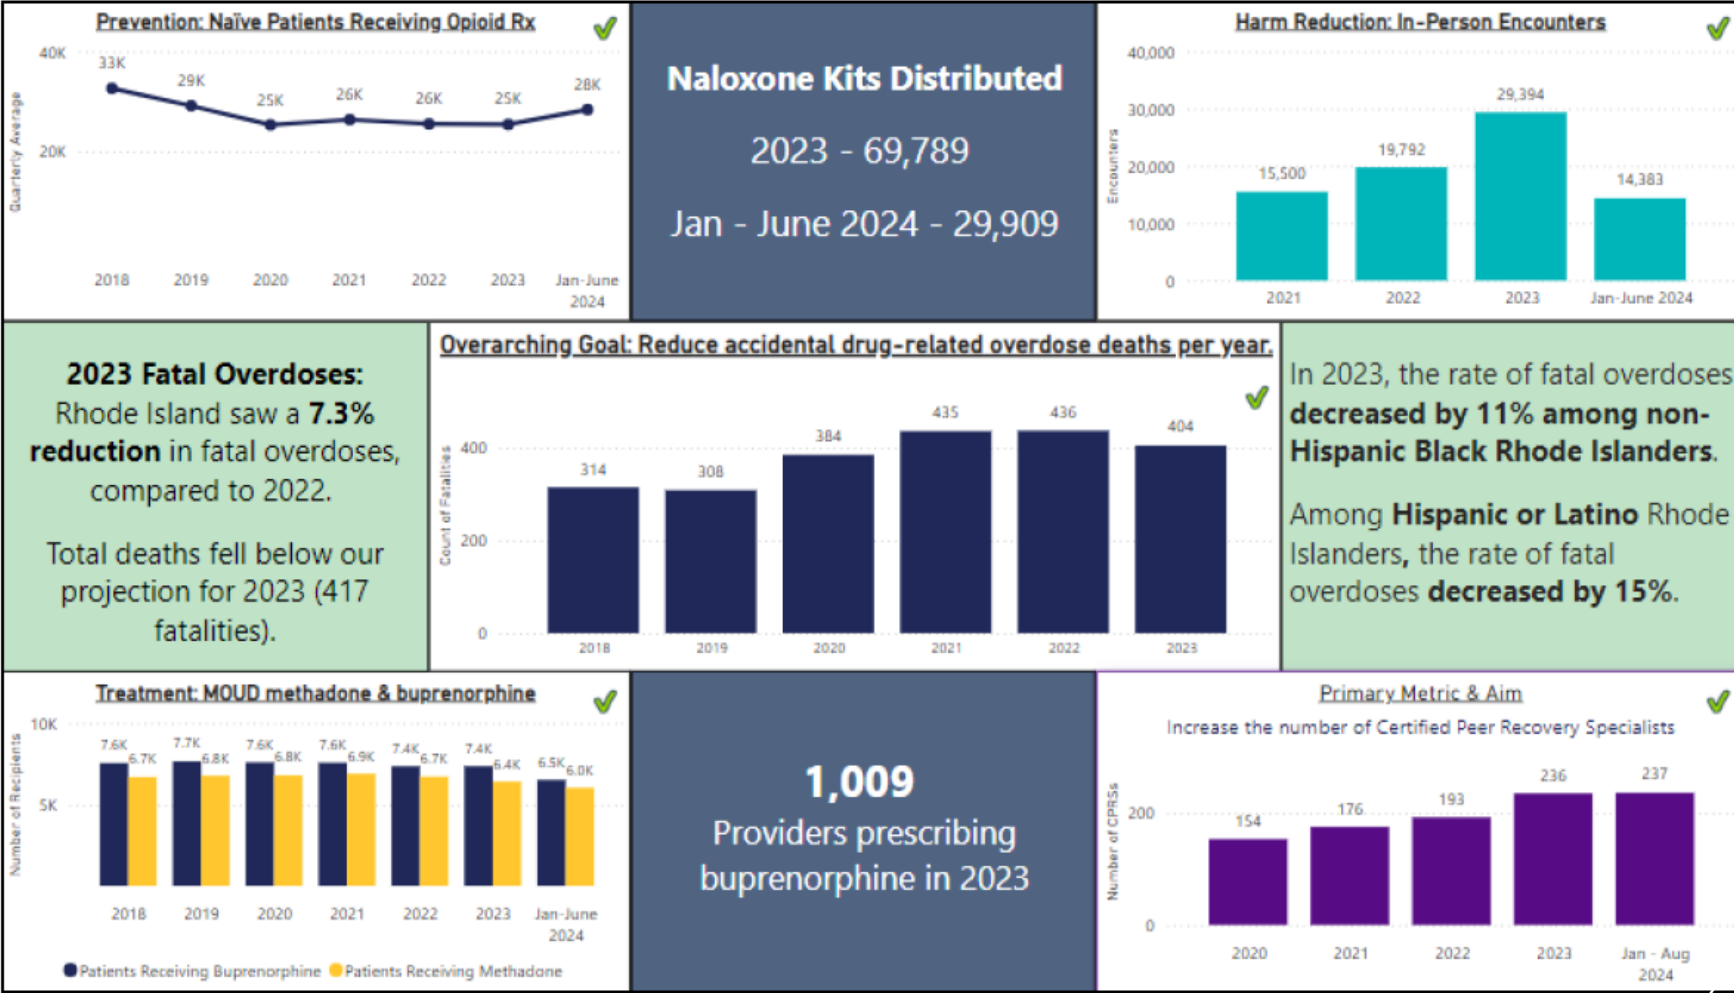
Prevention: Naïve Patients Receiving Opioid Rx

Quarterly Average

40K
20K

33K
29K
25K
26K
26K
25K
28K

2018
2019
2020
2021
2022
2023
Jan-June 2024

Naloxone Kits Distributed

2023 - 69,789

Jan - June 2024 - 29,909

Harm Reduction: In-Person Encounters

Encounters

40,000
30,000
20,000
10,000
0

15,500
19,792
29,394
14,383

2021
2022
2023
Jan-June 2024

2023 Fatal Overdoses: Rhode Island saw a 7.3% reduction in fatal overdoses, compared to 2022.

Total deaths fell below our projection for 2023 (417 fatalities).

Overarching Goal: Reduce accidental drug-related overdose deaths per year.

Count of Fatalities

400
200
0

314
308
384
435
436
404

2018
2019
2020
2021
2022
2023

In 2023, the rate of fatal overdoses decreased by 11% among non-Hispanic Black Rhode Islanders.

Among Hispanic or Latino Rhode Islanders, the rate of fatal overdoses decreased by 15%.

Treatment: MOUD methadone & buprenorphine

Number of Recipients

10K
5K

7.6K
6.7K
7.7K
6.8K
7.6K
6.8K
7.6K
6.9K
7.4K
6.7K
7.4K
6.4K
6.5K
6.0K

2018
2019
2020
2021
2022
2023
Jan-June 2024

Patients Receiving Buprenorphine
Patients Receiving Methadone

1,009
Providers prescribing buprenorphine in 2023

Primary Metric & Aim

Increase the number of Certified Peer Recovery Specialists

Number of CPRSs

200
0

154
176
193
236
237

2020
2021
2022
2023
Jan - Aug 2024